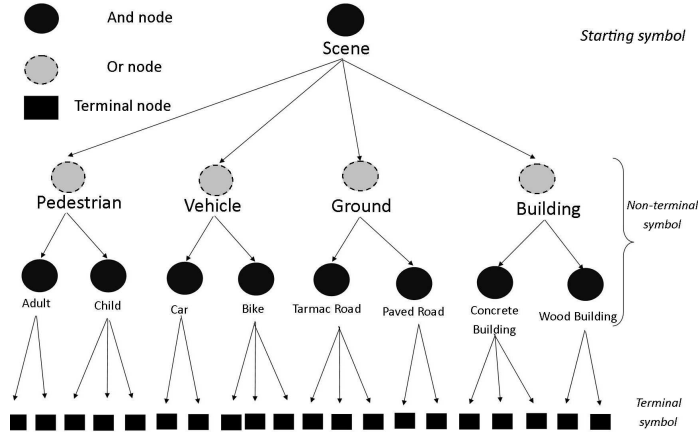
And node

Or node

Terminal node

Scene

Starting symbol

Pedestrian

Vehicle

Ground

Building

Non-terminal symbol

Adult

Child

Car

Bike

Tarmac Road

Paved Road

Concrete Building

Wood Building

Terminal symbol